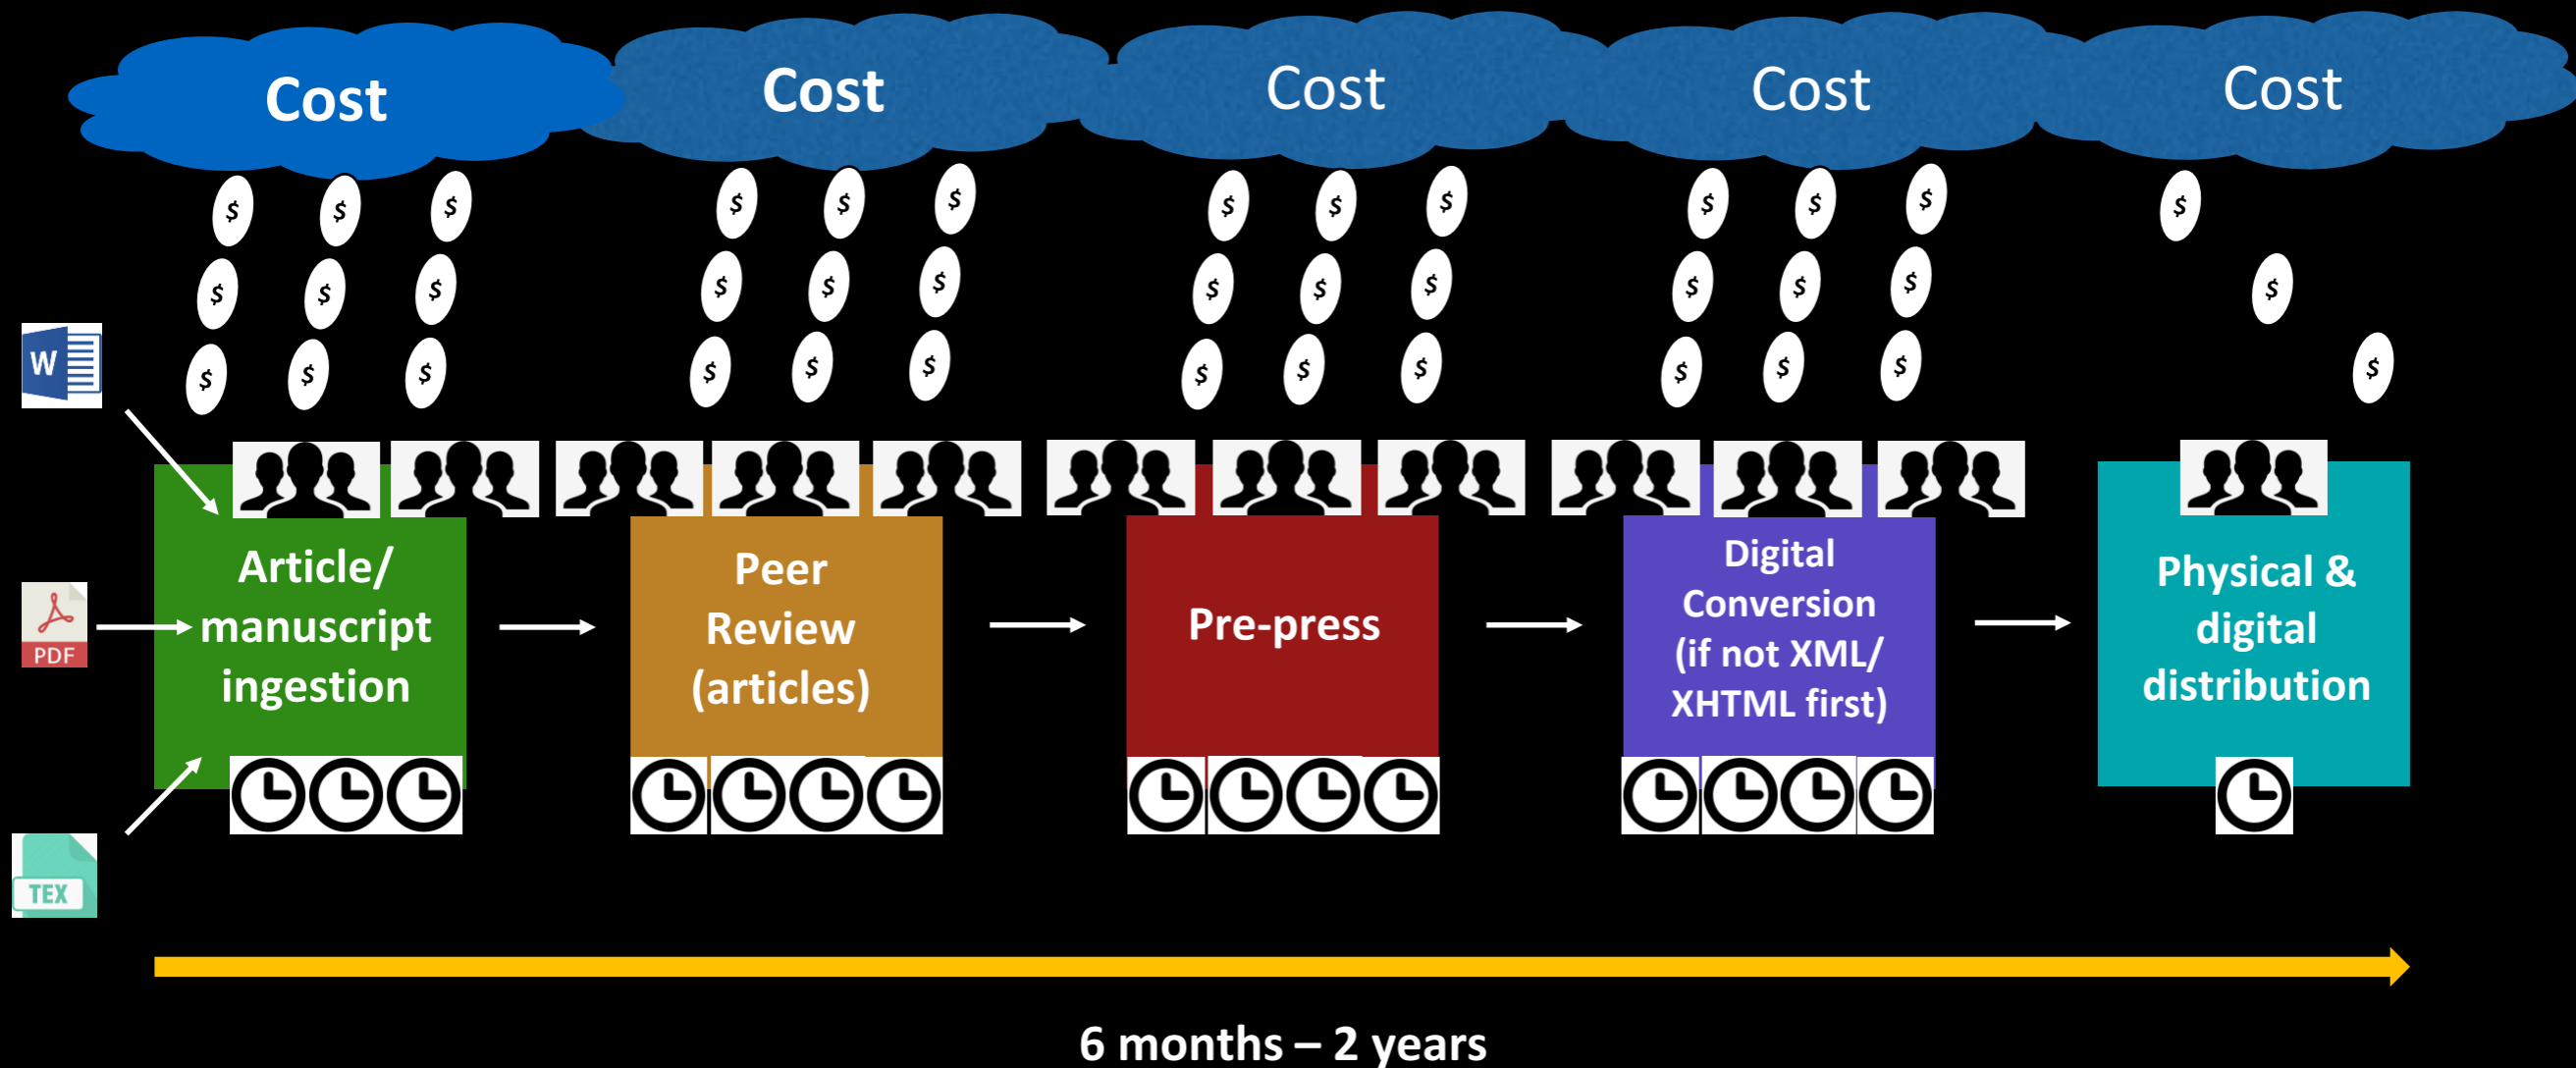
Cost Cost Cost Cost Cost

$ $ $ $ $ $ $ $ $ $ $ $ $ $ $ $ $ $ $ $ $ $ $ $ $ $ $ $ $ $ $ $ $ $ $ $ $ $ $

W

PDF

TEX

Article/ manuscript ingestion

Peer Review (articles)

Pre-press

Digital Conversion (if not XML/ XHTML first)

Physical & digital distribution

6 months – 2 years